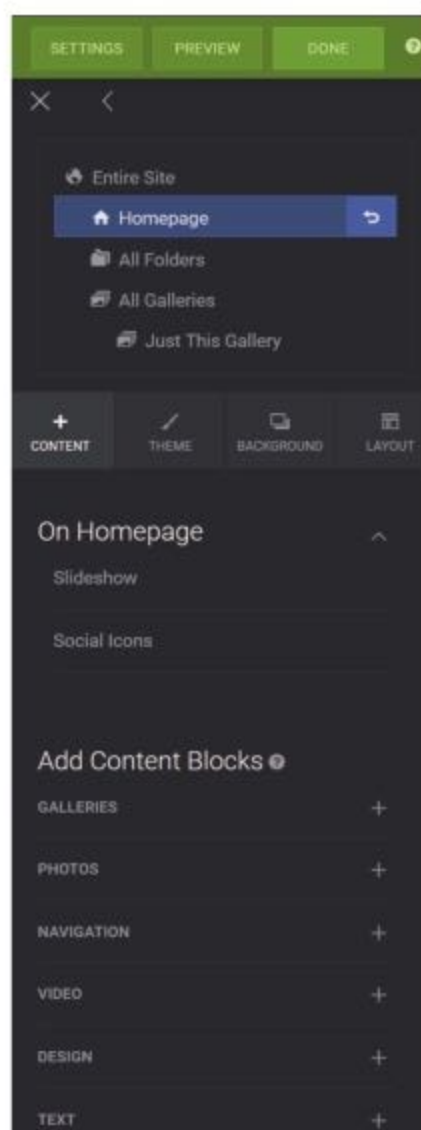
SETTINGS PREVIEW DONE

Entire Site

Homepage

All Folders

All Galleries

Just This Gallery

CONTENT THEME BACKGROUND LAYOUT

On Homepage

Slideshow

Social Icons

Add Content Blocks

GALLERIES

PHOTOS

NAVIGATION

VIDEO

DESIGN

TEXT